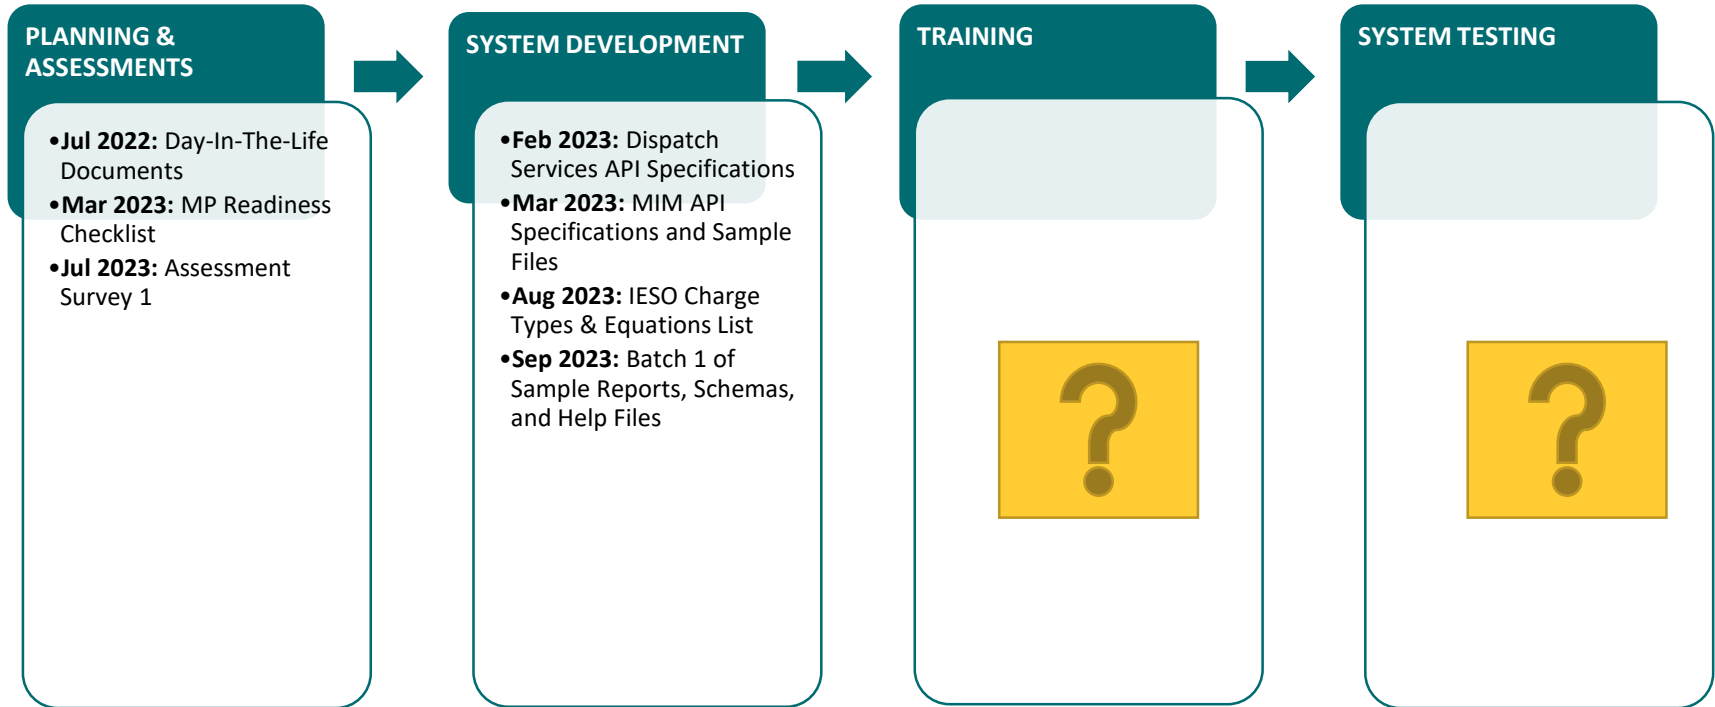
PLANNING & ASSESSMENTS

•**Jul 2022:** Day-In-The-Life Documents
•**Mar 2023:** MP Readiness Checklist
•**Jul 2023:** Assessment Survey 1

SYSTEM DEVELOPMENT

•**Feb 2023:** Dispatch Services API Specifications
•**Mar 2023:** MIM API Specifications and Sample Files
•**Aug 2023:** IESO Charge Types & Equations List
•**Sep 2023:** Batch 1 of Sample Reports, Schemas, and Help Files

TRAINING

?

SYSTEM TESTING

?